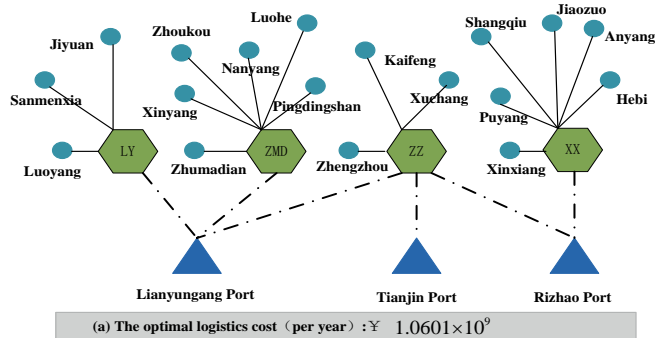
Jiyuan
Sanmenxia
Luoyang
LY
Zhoukou
Luohe
Nanyang
Xinyang
Pingdingshan
Zhumadian
ZMD
Kaifeng
Xuchang
Zhengzhou
ZZ
Shangqiu
Jiaozuo
Anyang
Hebi
Puyang
Xinxiang
XX
Lianyungang Port
Tianjin Port
Rizhao Port
(a) The optimal logistics cost（per year）: ￥ $1.0601 \times 10^9$